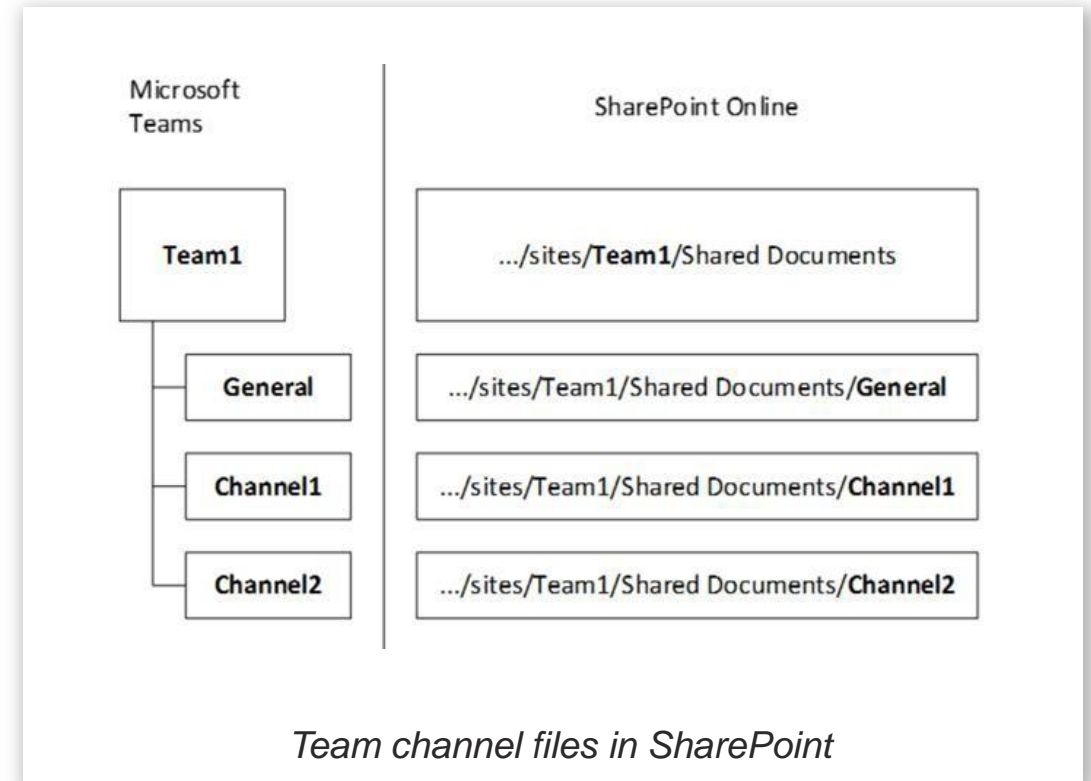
Microsoft Teams

SharePoint Online

Team1

.../sites/Team1/Shared Documents

General

.../sites/Team1/Shared Documents/General

Channel1

.../sites/Team1/Shared Documents/Channel1

Channel2

.../sites/Team1/Shared Documents/Channel2

Team channel files in SharePoint